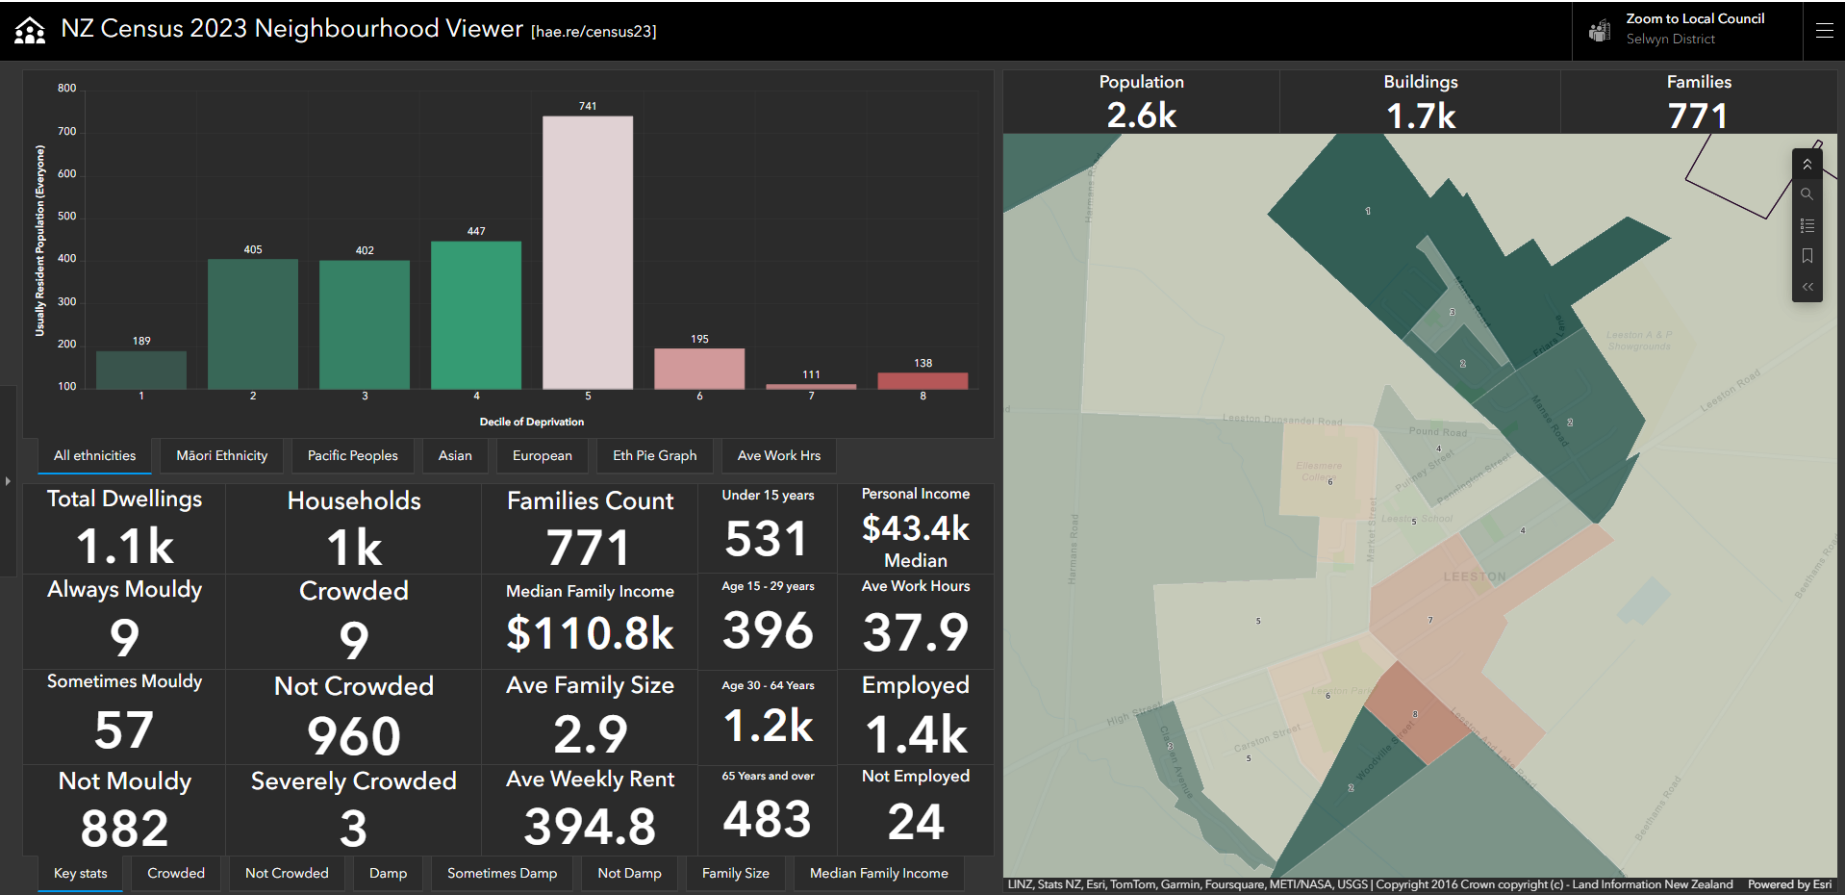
NZ Census 2023 Neighbourhood Viewer [hae.re/census23]

Zoom to Local Council
Selwyn District

| Decile of Deprivation | 1 | 2 | 3 | 4 | 5 | 6 | 7 | 8 |
|---|---|---|---|---|---|---|---|---|
| Usually Resident Population (Everyone) | 189 | 405 | 402 | 447 | 741 | 195 | 111 | 138 |

800
700
600
500
400
300
200
100

All ethnicities | Māori Ethnicity | Pacific Peoples | Asian | European | Eth Pie Graph | Ave Work Hrs

Total Dwellings
1.1k
Always Mouldy
9
Sometimes Mouldy
57
Not Mouldy
882

Households
1k
Crowded
9
Not Crowded
960
Severely Crowded
3

Families Count
771
Median Family Income
$110.8k
Ave Family Size
2.9
Ave Weekly Rent
394.8

Under 15 years
531
Age 15 - 29 years
396
Age 30 - 64 Years
1.2k
65 Years and over
483

Personal Income
$43.4k
Median
Ave Work Hours
37.9
Employed
1.4k
Not Employed
24

Key stats | Crowded | Not Crowded | Damp | Sometimes Damp | Not Damp | Family Size | Median Family Income

Population
2.6k
Buildings
1.7k
Families
771

Leeston Dunsandel Road
Pound Road
Ellesmere College
Leeston School
Market Street
Harmans Road
LEESTON
Leeston Road
Leeston A & P Showgrounds
High Street
Carston Street
Leeston Park
Woodville Street
Beethams Road
Manse Road
1 3 2 2 4 6 5 4 5 7 6 8 3 5 8

LINZ, Stats NZ, Esri, TomTom, Garmin, Foursquare, METI/NASA, USGS | Copyright 2016 Crown copyright (c) - Land Information New Zealand     Powered by Esri